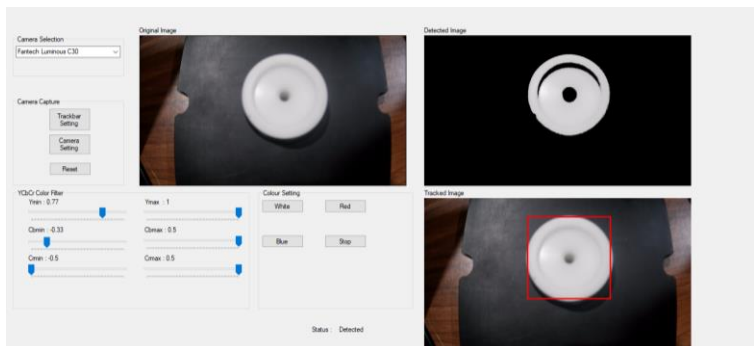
Camera Selection

Fantech Luminous C30

Camera Capture

Trackbar Setting

Camera Setting

Reset

Original Image

Detected Image

YCbCr Color Filter

Ymin : 0.77

Ymax : 1

Cbmin : -0.33

Cbmax : 0.5

Crmin : -0.5

Crmax : 0.5

Colour Setting

White

Red

Blue

Stop

Tracked Image

Status : Detected